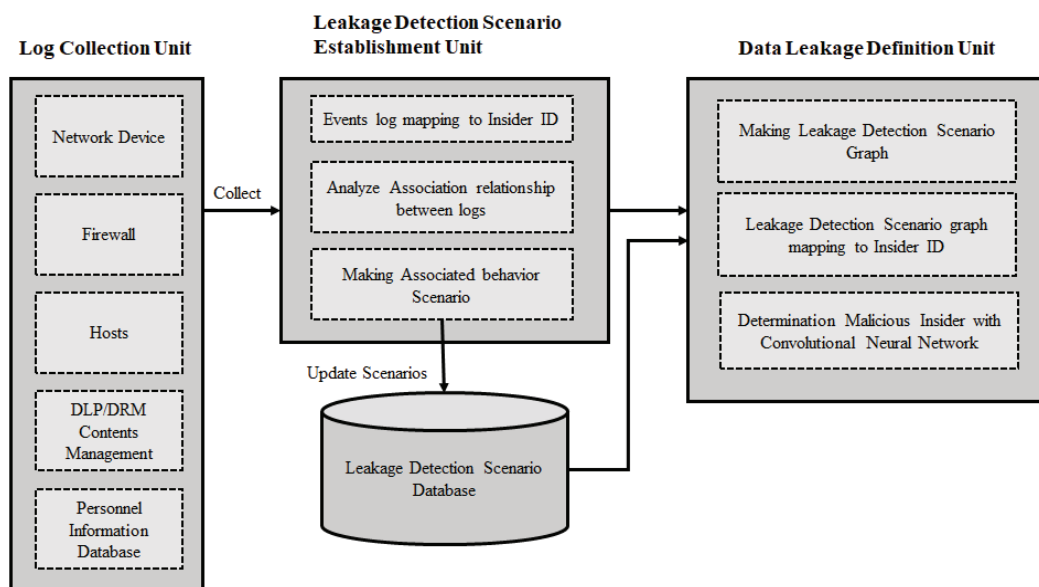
Log Collection Unit

Network Device

Firewall

Hosts

DLP/DRM Contents Management

Personnel Information Database

Collect

Leakage Detection Scenario Establishment Unit

Events log mapping to Insider ID

Analyze Association relationship between logs

Making Associated behavior Scenario

Update Scenarios

Leakage Detection Scenario Database

Data Leakage Definition Unit

Making Leakage Detection Scenario Graph

Leakage Detection Scenario graph mapping to Insider ID

Determination Malicious Insider with Convolutional Neural Network